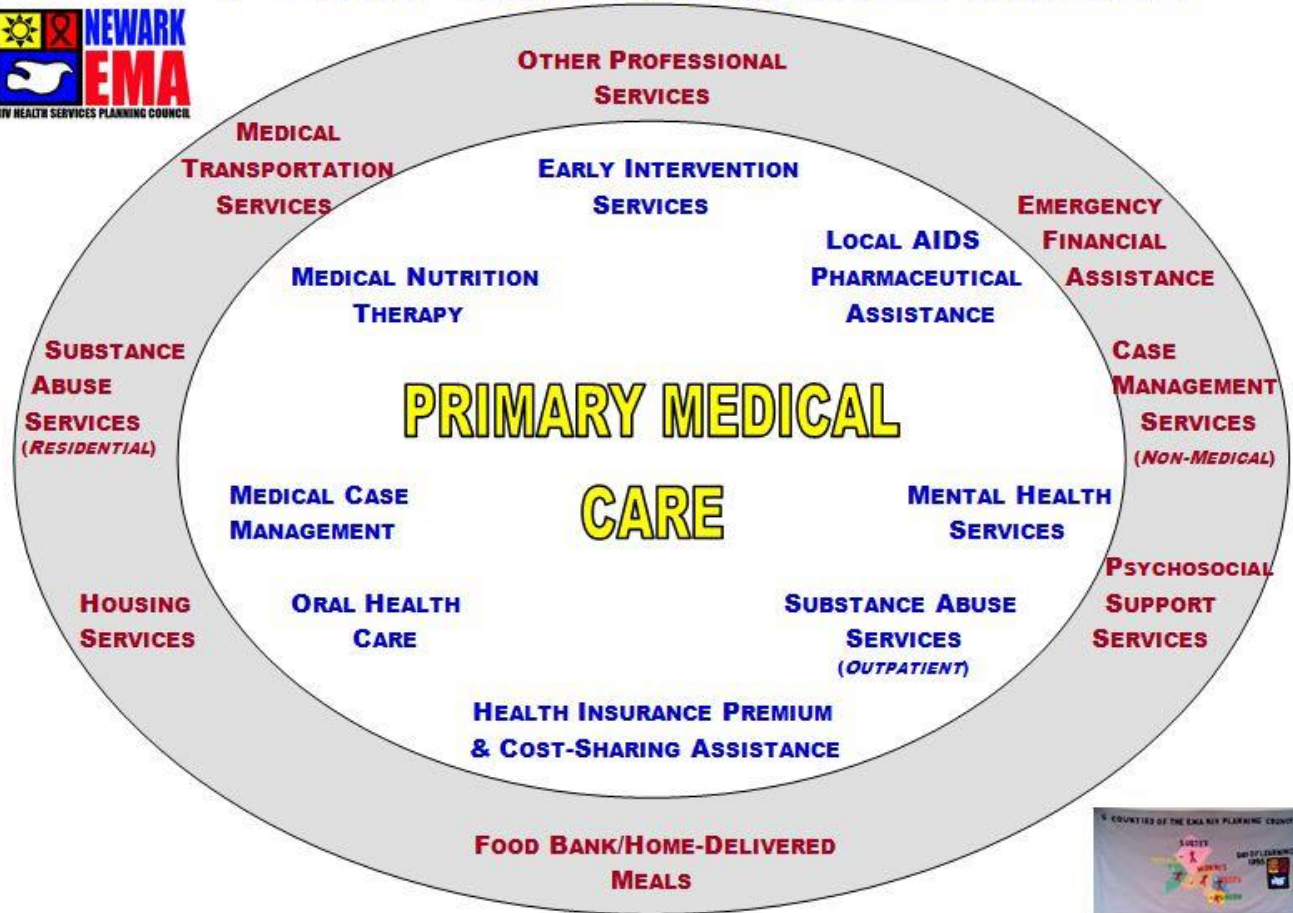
NEWARK EMA
HIV HEALTH SERVICES PLANNING COUNCIL

OTHER PROFESSIONAL SERVICES

MEDICAL TRANSPORTATION SERVICES

EARLY INTERVENTION SERVICES

EMERGENCY FINANCIAL ASSISTANCE

LOCAL AIDS PHARMACEUTICAL ASSISTANCE

MEDICAL NUTRITION THERAPY

SUBSTANCE ABUSE SERVICES (RESIDENTIAL)

CASE MANAGEMENT SERVICES (NON-MEDICAL)

PRIMARY MEDICAL CARE

MEDICAL CASE MANAGEMENT

MENTAL HEALTH SERVICES

PSYCHOSOCIAL SUPPORT SERVICES

HOUSING SERVICES

ORAL HEALTH CARE

SUBSTANCE ABUSE SERVICES (OUTPATIENT)

HEALTH INSURANCE PREMIUM & COST-SHARING ASSISTANCE

FOOD BANK/HOME-DELIVERED MEALS

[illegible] COUNTIES OF THE EMA HIV PLANNING COUNCIL
SUSSEX
MORRIS
ESSEX
UNION
DAY OF LEARNING
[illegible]